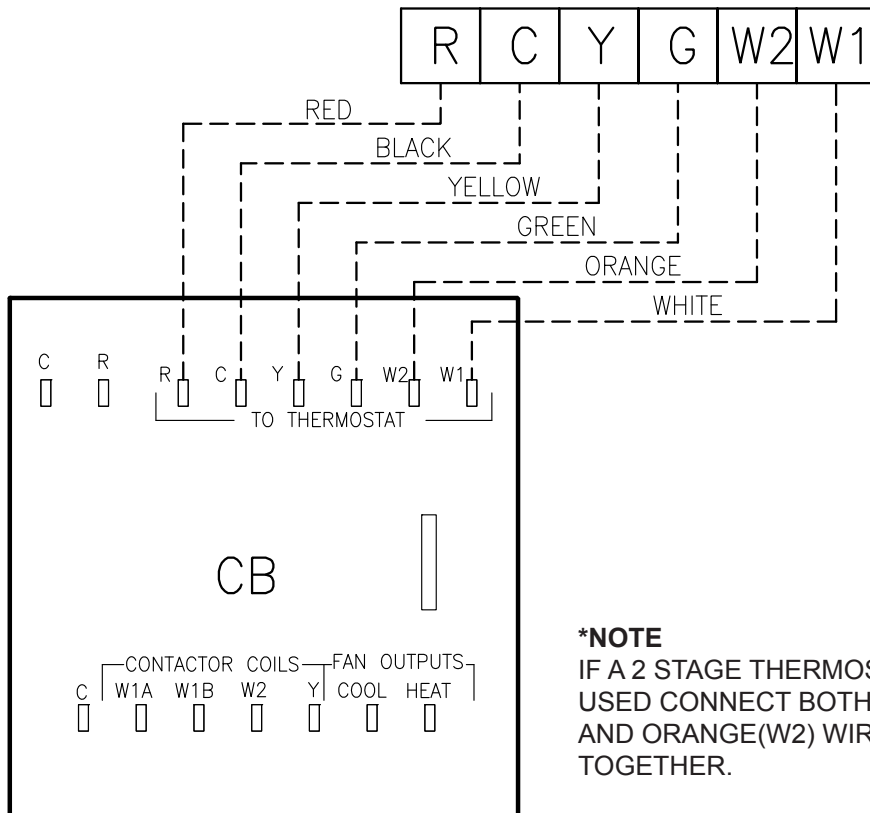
R C Y G W2 W1

RED
BLACK
YELLOW
GREEN
ORANGE
WHITE

C R R C Y G W2 W1
TO THERMOSTAT

CB

CONTACTOR COILS FAN OUTPUTS
C W1A W1B W2 Y COOL HEAT

*NOTE
IF A 2 STAGE THERMOS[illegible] USED CONNECT BOTH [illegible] AND ORANGE(W2) WIR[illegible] TOGETHER.